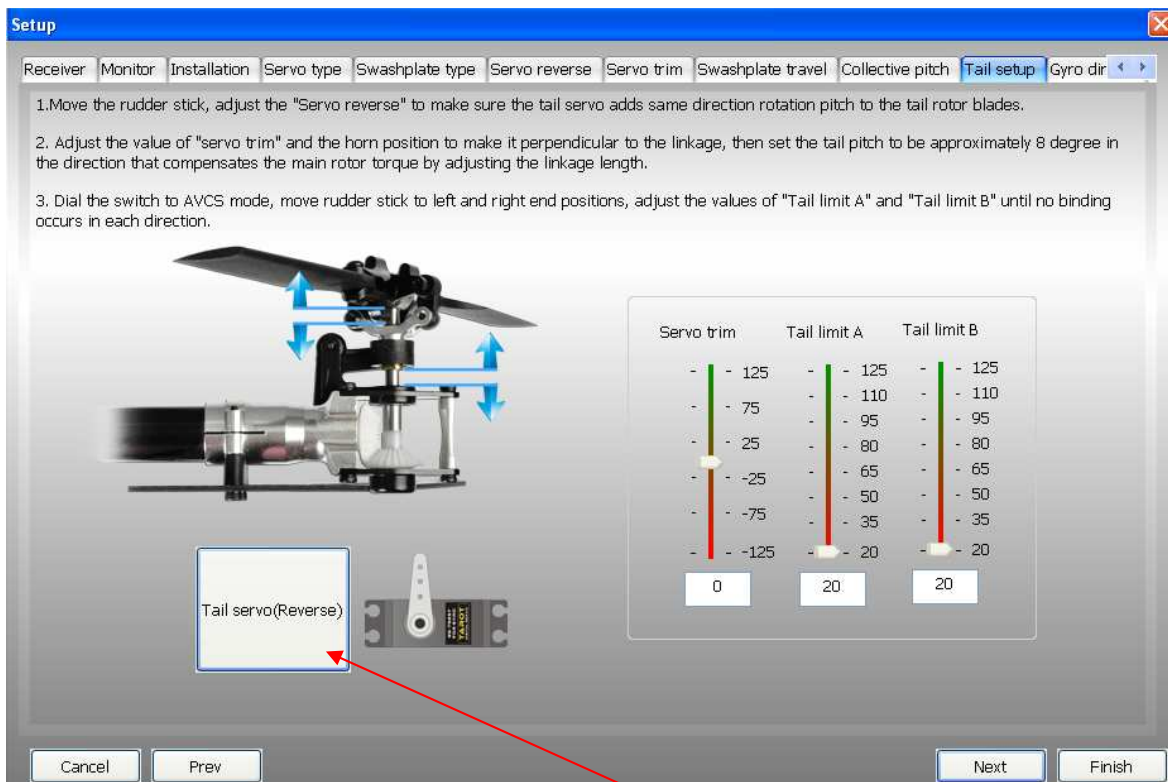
Setup

Receiver | Monitor | Installation | Servo type | Swashplate type | Servo reverse | Servo trim | Swashplate travel | Collective pitch | Tail setup | Gyro dir

1.Move the rudder stick, adjust the "Servo reverse" to make sure the tail servo adds same direction rotation pitch to the tail rotor blades.

2. Adjust the value of "servo trim" and the horn position to make it perpendicular to the linkage, then set the tail pitch to be approximately 8 degree in the direction that compensates the main rotor torque by adjusting the linkage length.

3. Dial the switch to AVCS mode, move rudder stick to left and right end positions, adjust the values of "Tail limit A" and "Tail limit B" until no binding occurs in each direction.

Servo trim
125
75
25
-25
-75
-125
0

Tail limit A
125
110
95
80
65
50
35
20
20

Tail limit B
125
110
95
80
65
50
35
20
20

Tail servo(Reverse)

Cancel
Prev
Next
Finish